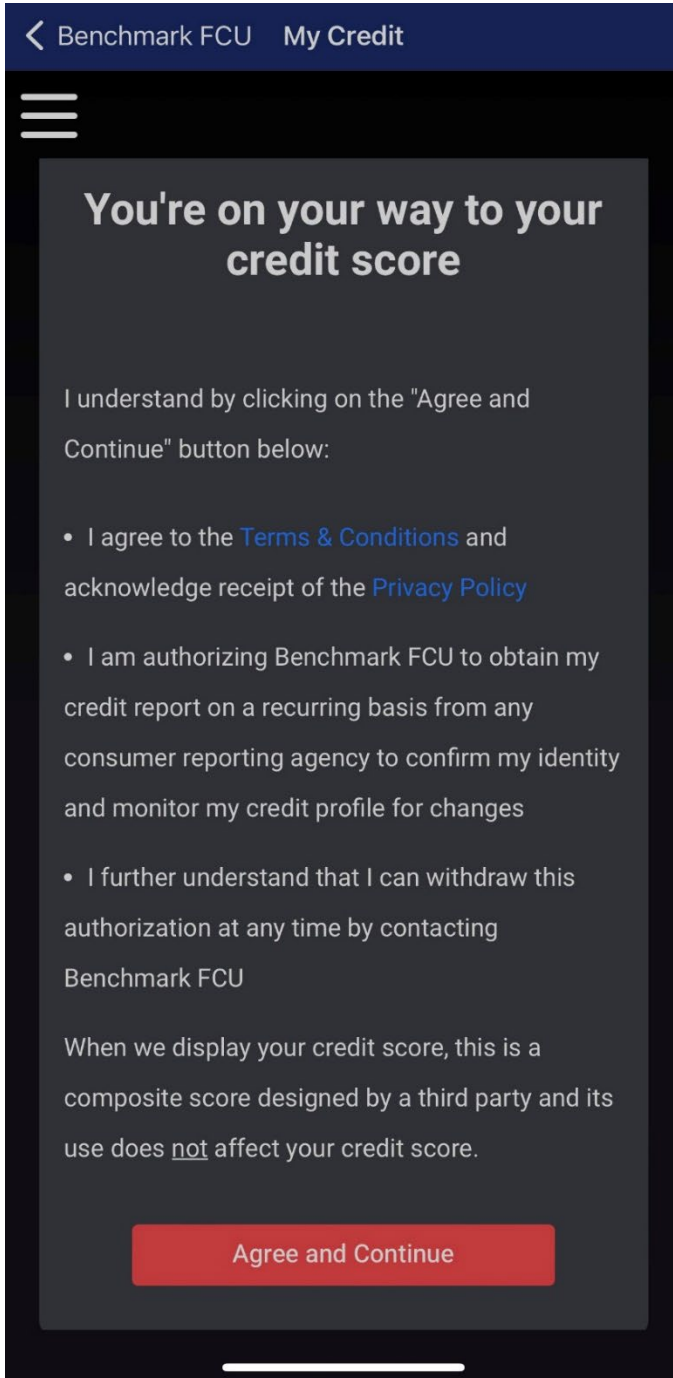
< Benchmark FCU My Credit

You're on your way to your credit score

I understand by clicking on the "Agree and Continue" button below:

• I agree to the Terms & Conditions and acknowledge receipt of the Privacy Policy

• I am authorizing Benchmark FCU to obtain my credit report on a recurring basis from any consumer reporting agency to confirm my identity and monitor my credit profile for changes

• I further understand that I can withdraw this authorization at any time by contacting Benchmark FCU

When we display your credit score, this is a composite score designed by a third party and its use does not affect your credit score.

Agree and Continue